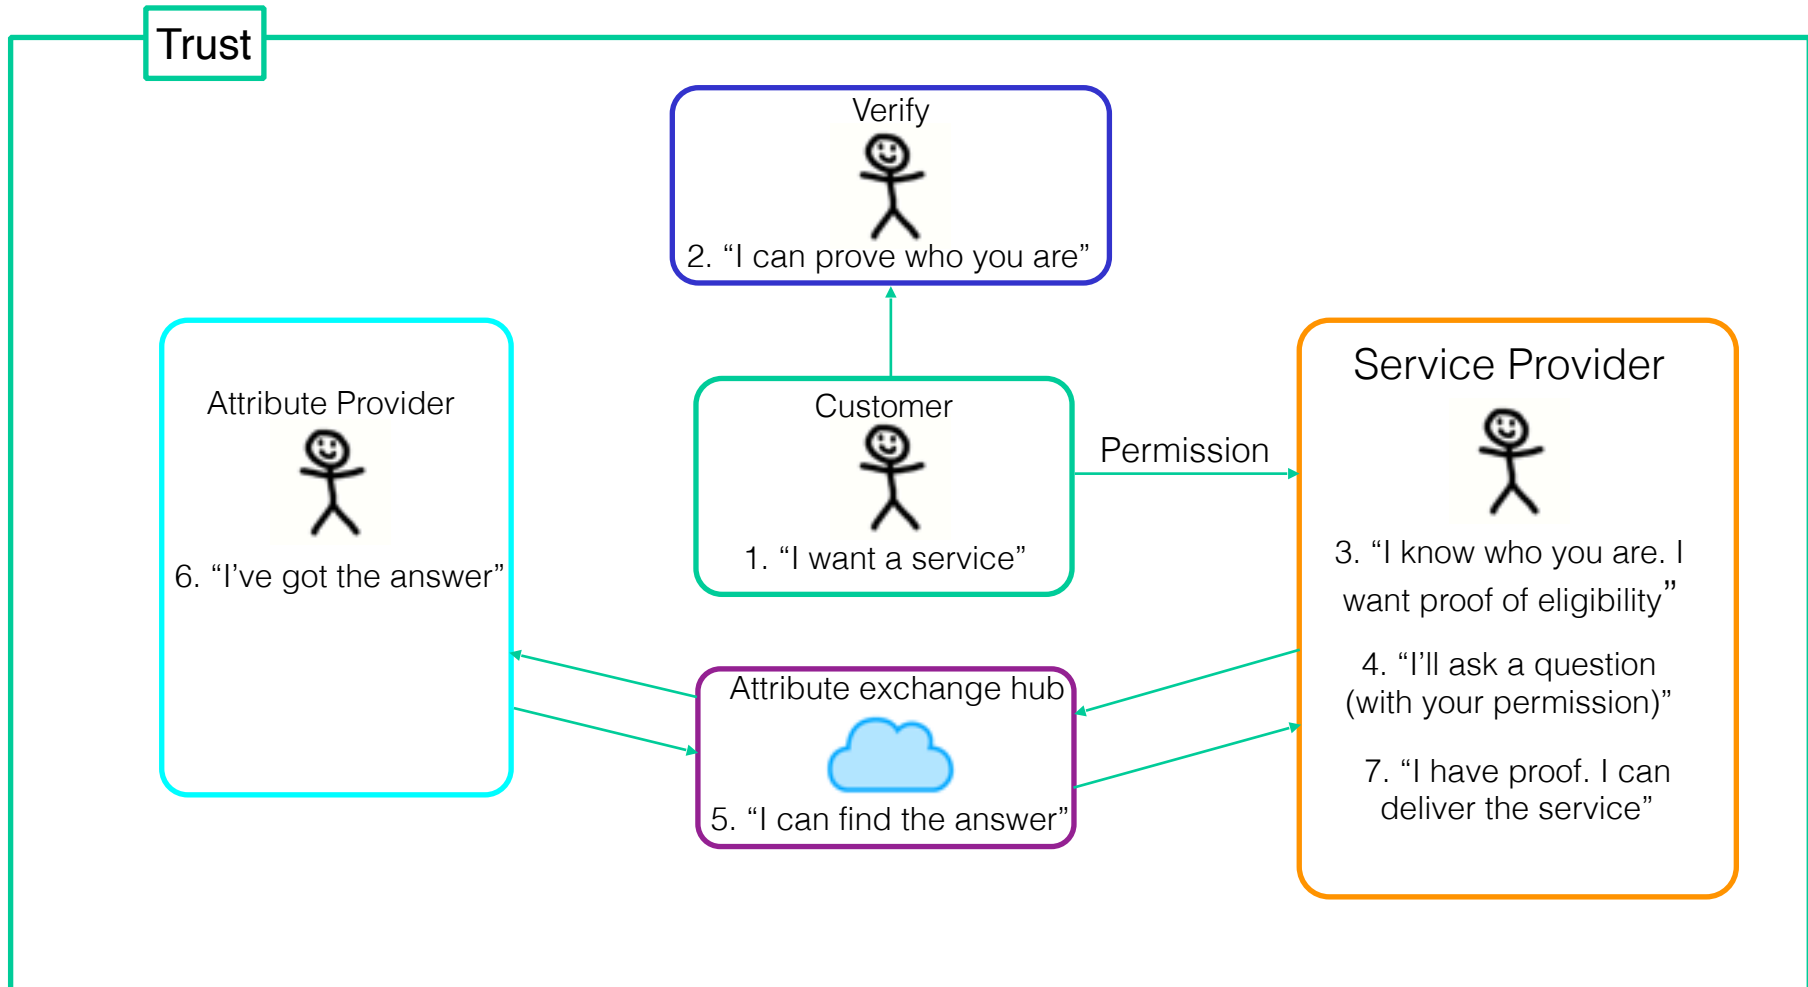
Trust

Verify

2. “I can prove who you are”

Attribute Provider

6. “I’ve got the answer”

Customer

1. “I want a service”

Permission

Service Provider

3. “I know who you are. I want proof of eligibility”

4. “I’ll ask a question (with your permission)”

7. “I have proof. I can deliver the service”

Attribute exchange hub

5. “I can find the answer”